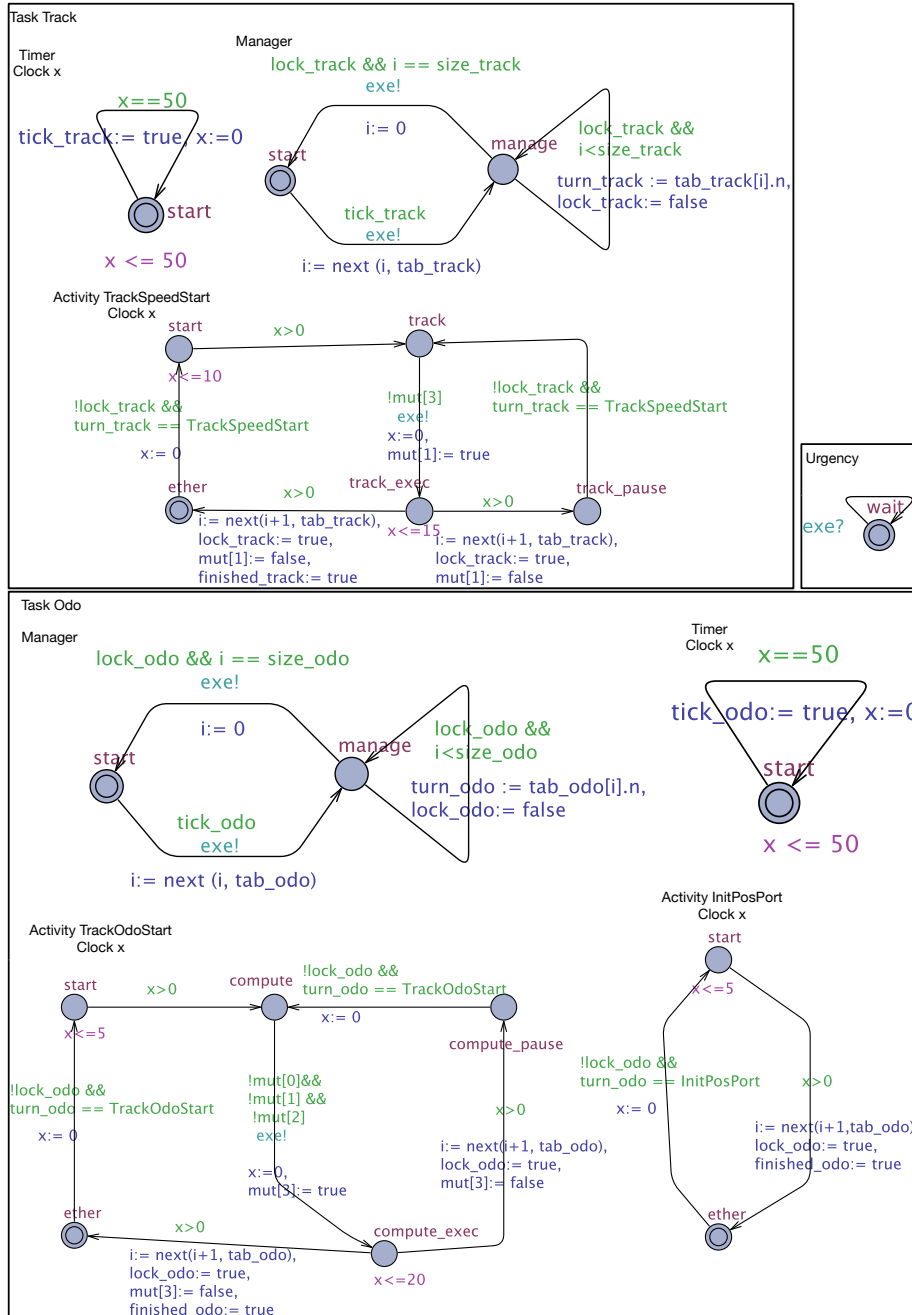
Task Track

Timer
Clock x

x==50
tick_track:= true, x:=0
start
x <= 50

Manager

lock_track && i == size_track
exe!
i:= 0
start
manage
lock_track &&
i<size_track
turn_track := tab_track[i].n,
lock_track:= false
tick_track
exe!
i:= next (i, tab_track)

Activity TrackSpeedStart
Clock x

start
x>0
track
x<=10
!lock_track &&
turn_track == TrackSpeedStart
x:= 0
!mut[3]
exe!
x:=0,
mut[1]:= true
!lock_track &&
turn_track == TrackSpeedStart
ether
x>0
track_exec
x>0
track_pause
i:= next(i+1, tab_track),
lock_track:= true,
mut[1]:= false,
finished_track:= true
x<=15
i:= next(i+1, tab_track),
lock_track:= true,
mut[1]:= false

Urgency
exe?
wait

Task Odo

Manager

lock_odo && i == size_odo
exe!
i:= 0
start
manage
lock_odo &&
i<size_odo
turn_odo := tab_odo[i].n,
lock_odo:= false
tick_odo
exe!
i:= next (i, tab_odo)

Timer
Clock x
x==50
tick_odo:= true, x:=0
start
x <= 50

Activity TrackOdoStart
Clock x

start
x>0
compute
!lock_odo &&
turn_odo == TrackOdoStart
x:= 0
x<=5
compute_pause
!lock_odo &&
turn_odo == TrackOdoStart
x:= 0
!mut[0]&&
!mut[1] &&
!mut[2]
exe!
x:=0,
mut[3]:= true
x>0
i:= next(i+1, tab_odo),
lock_odo:= true,
mut[3]:= false
ether
x>0
compute_exec
i:= next(i+1, tab_odo),
lock_odo:= true,
mut[3]:= false,
finished_odo:= true
x<=20

Activity InitPosPort
Clock x
start
x<=5
!lock_odo &&
turn_odo == InitPosPort
x:= 0
x>0
i:= next(i+1,tab_odo)
lock_odo:= true,
finished_odo:= true
ether